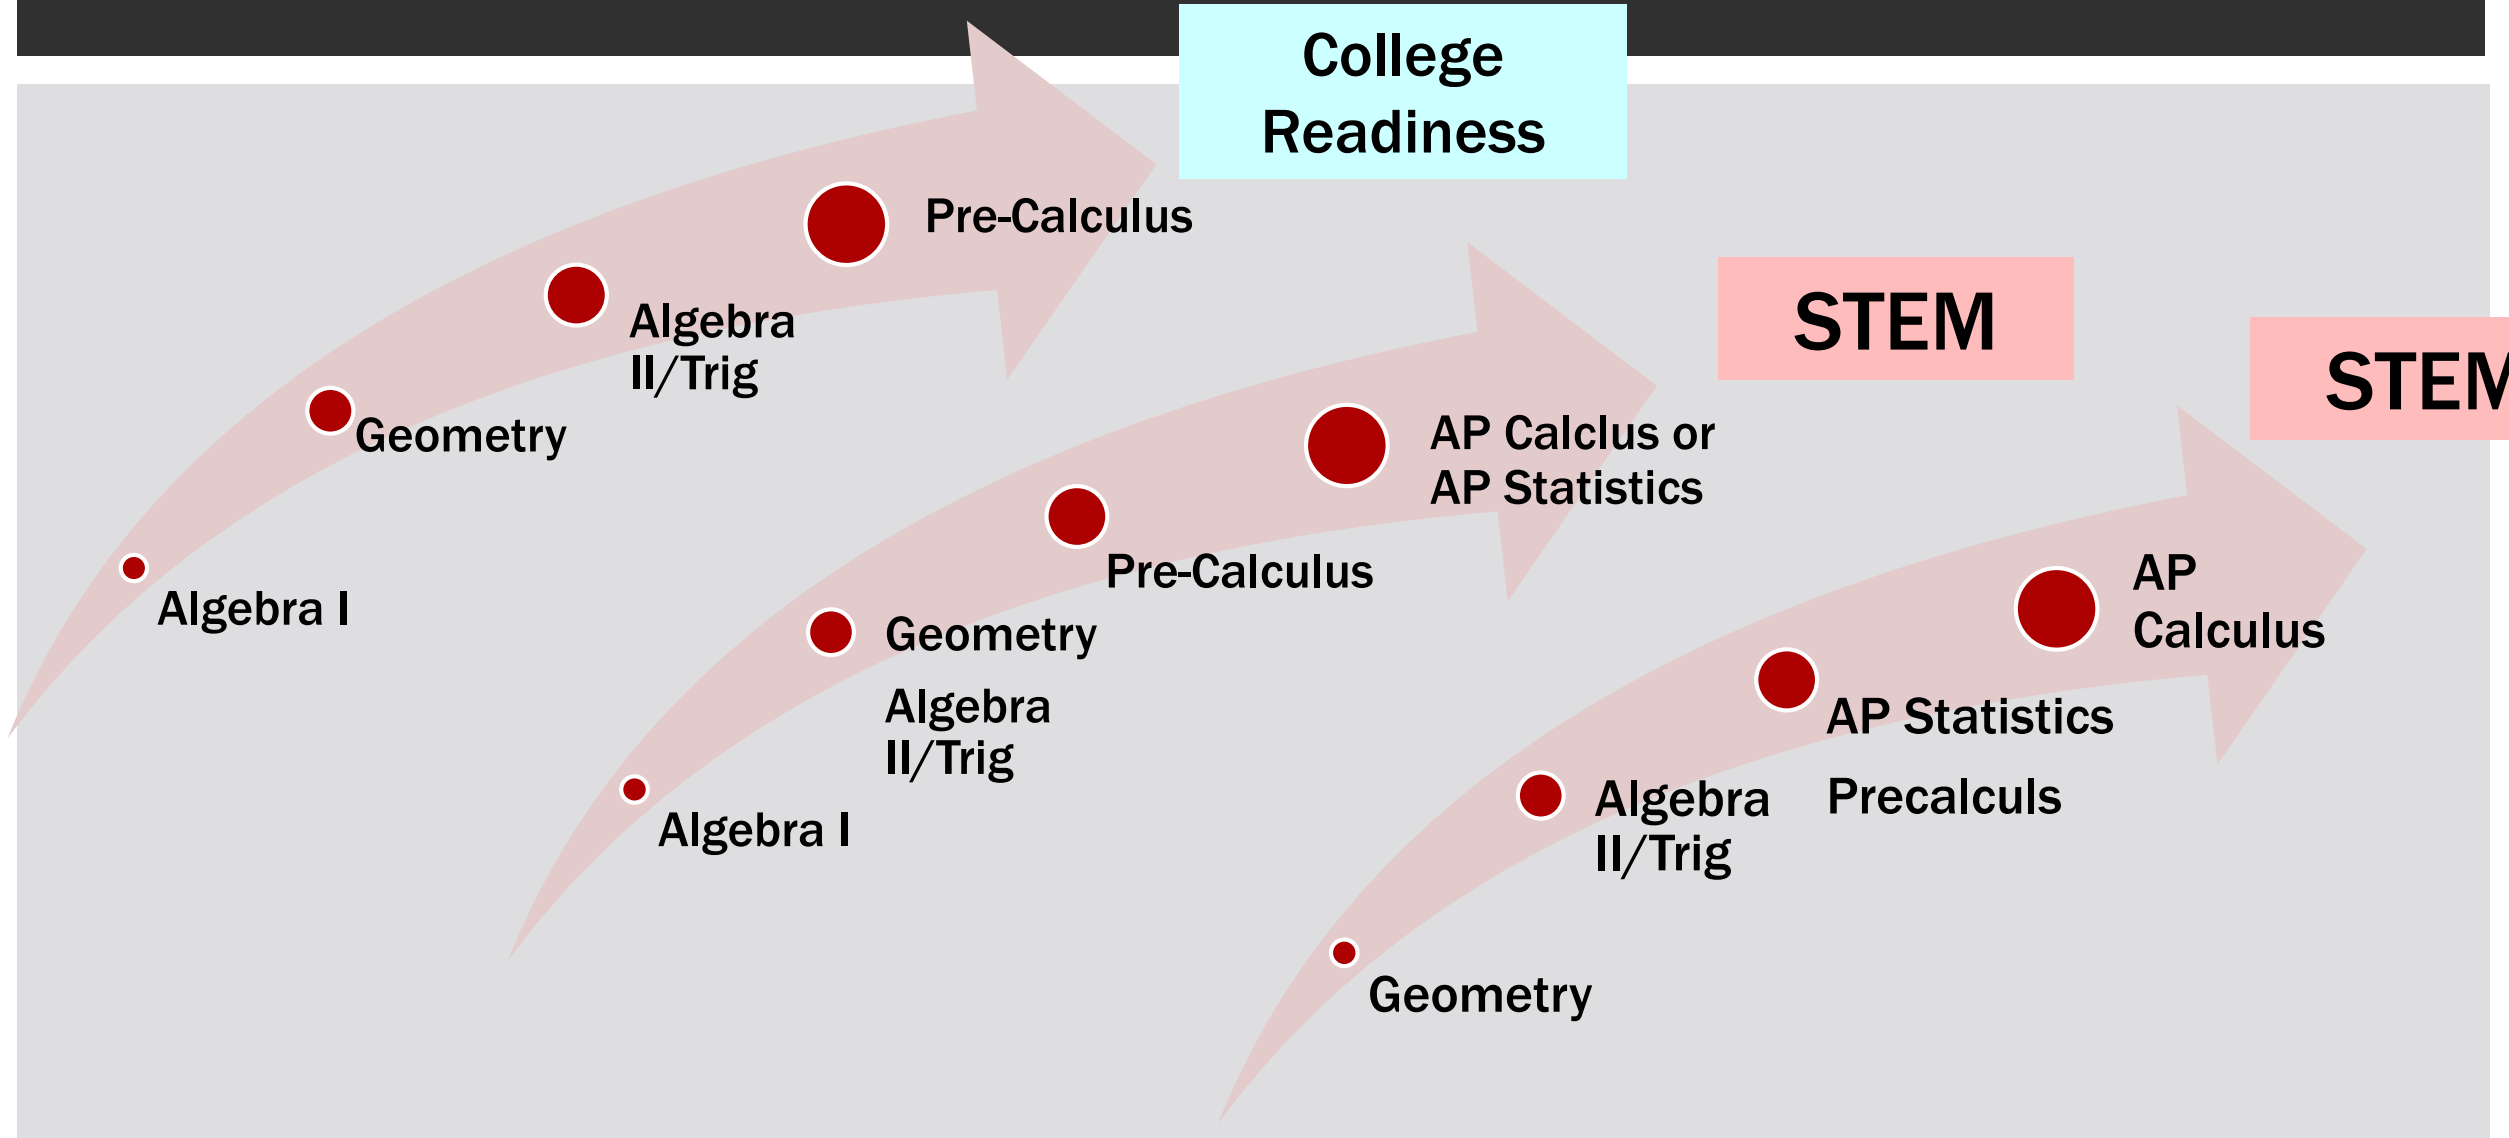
College Readiness

Pre-Calculus

Algebra II/Trig

Geometry

Algebra I

STEM

AP Calclus or AP Statistics

Pre-Calculus

Geometry

Algebra II/Trig

Algebra I

STEM

AP Calculus

AP Statistics

Precalculs

Algebra II/Trig

Geometry